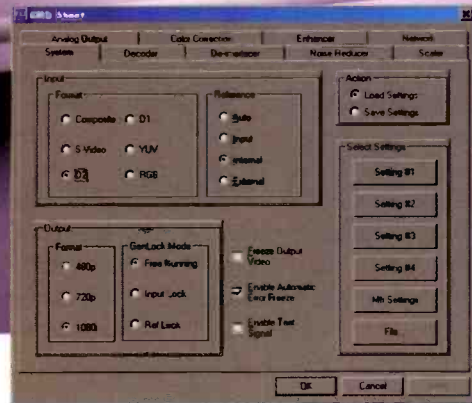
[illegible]

Analog Output | Color Correction | Enhancer | Network
System | Decoder | De-interlacer | Noise Reducer | Scaler

Input
Format
Composite
D1
S Video
YUV
D2
RGB

Reference
Auto
Input
Internal
External

Action
Load Settings
Save Settings

Select Settings
Setting #1
Setting #2
Setting #3
Setting #4
Mfr Settings
File

Output
Format
480p
720p
1080

GenLock Mode
Free Running
Input Lock
Ref Lock

Freeze Output Video
Enable Automatic Error Freeze
Enable Test Signal

OK
Cancel
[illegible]